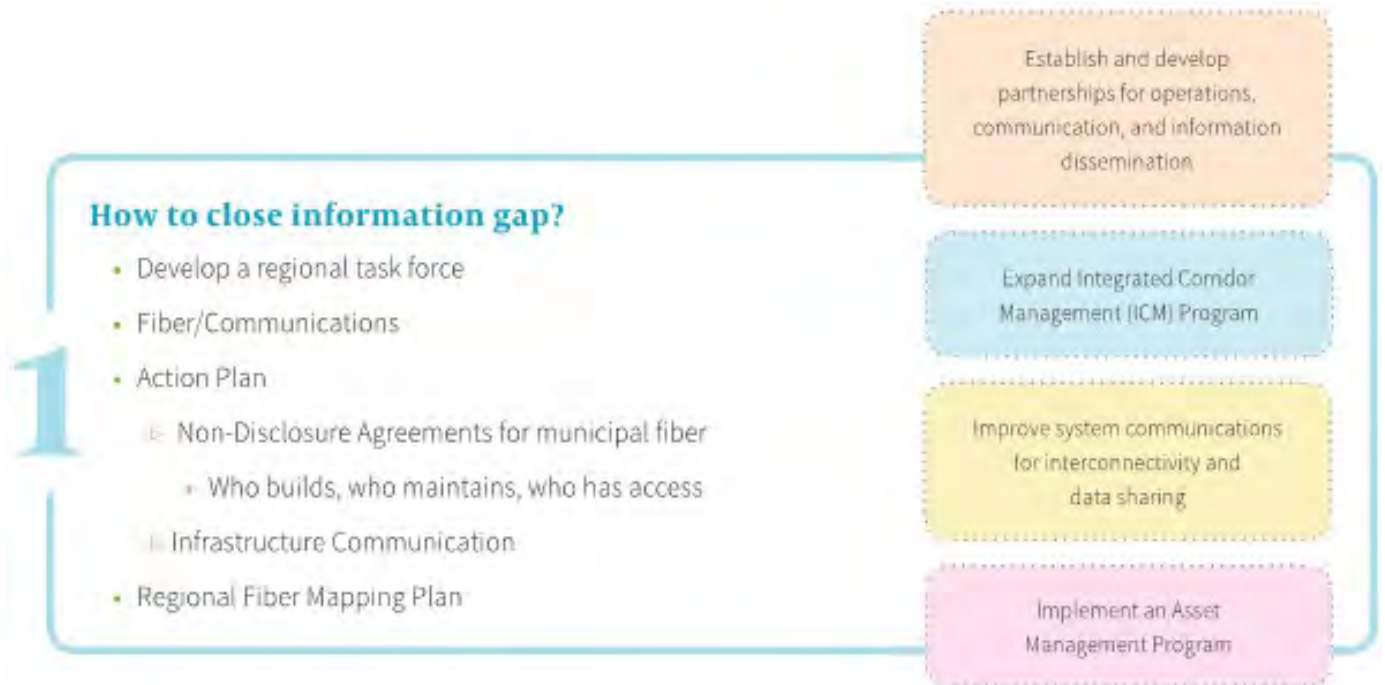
1

How to close information gap?

- Develop a regional task force
- Fiber/Communications
- Action Plan
  - Non-Disclosure Agreements for municipal fiber
    - Who builds, who maintains, who has access
  - Infrastructure Communication
- Regional Fiber Mapping Plan

Establish and develop partnerships for operations, communication, and information dissemination

Expand Integrated Corridor Management (ICM) Program

Improve system communications for interconnectivity and data sharing

Implement an Asset Management Program